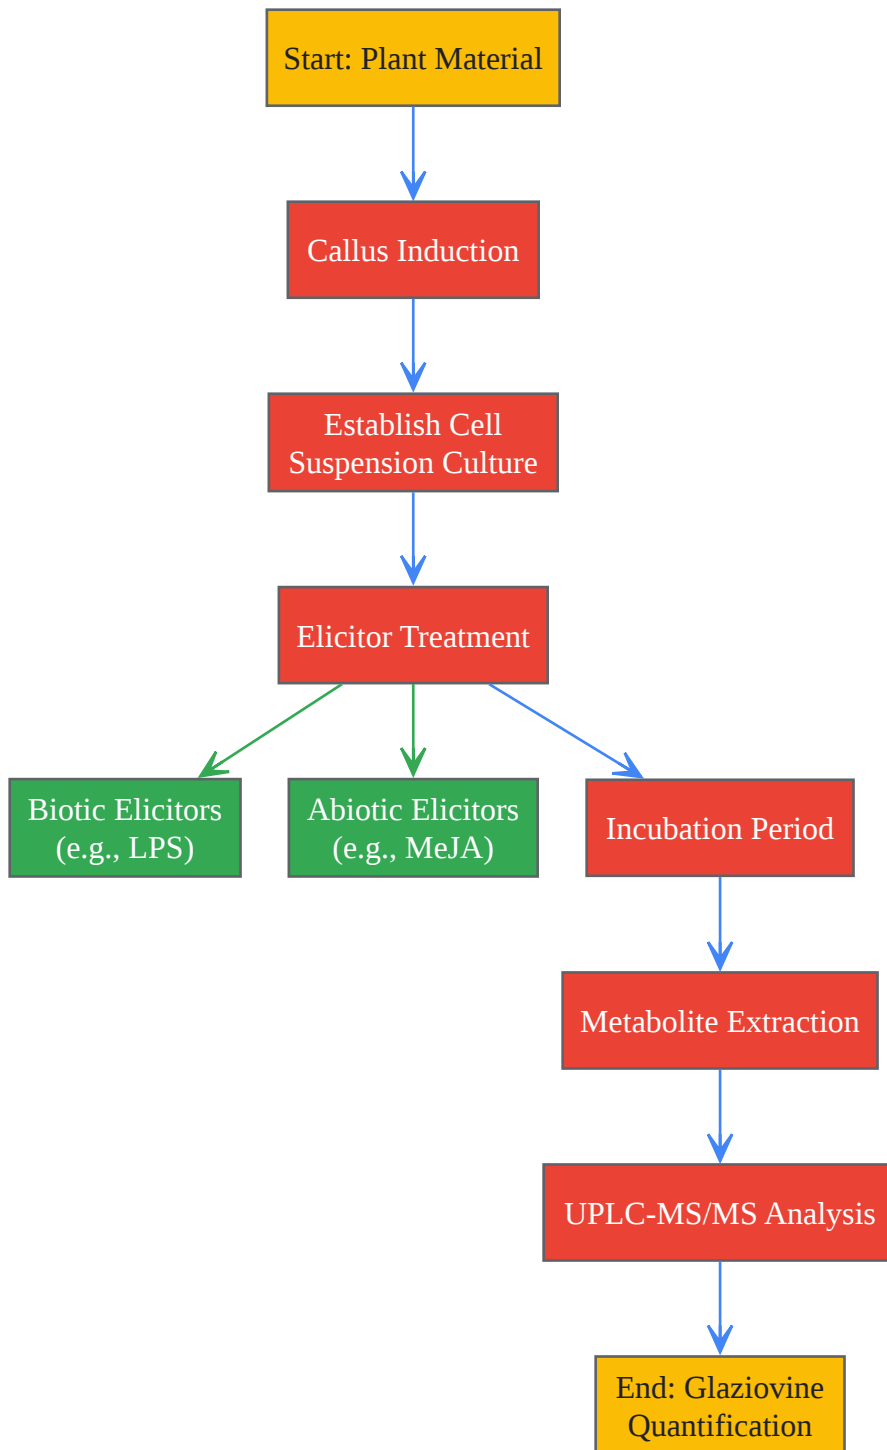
Start: Plant Material

Callus Induction

Establish Cell Suspension Culture

Elicitor Treatment

Biotic Elicitors (e.g., LPS)

Abiotic Elicitors (e.g., MeJA)

Incubation Period

Metabolite Extraction

UPLC-MS/MS Analysis

End: Glaziovine Quantification